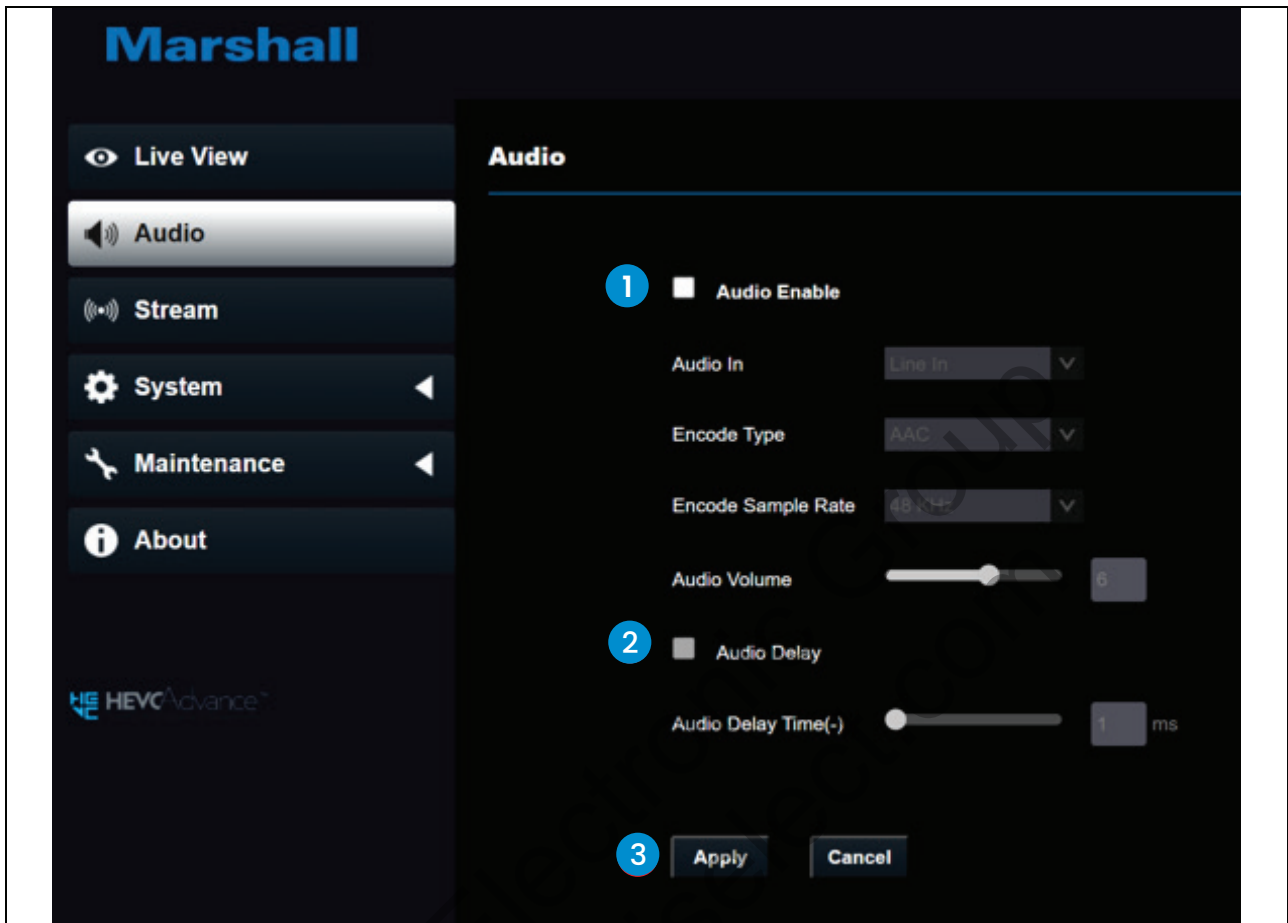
Marshall

Live View

Audio

Stream

System

Maintenance

About

HEVC Advance™

Audio

1 Audio Enable

Audio In Line In

Encode Type AAC

Encode Sample Rate 48 KHz

Audio Volume 6

2 Audio Delay

Audio Delay Time(-) 1 ms

3 Apply Cancel